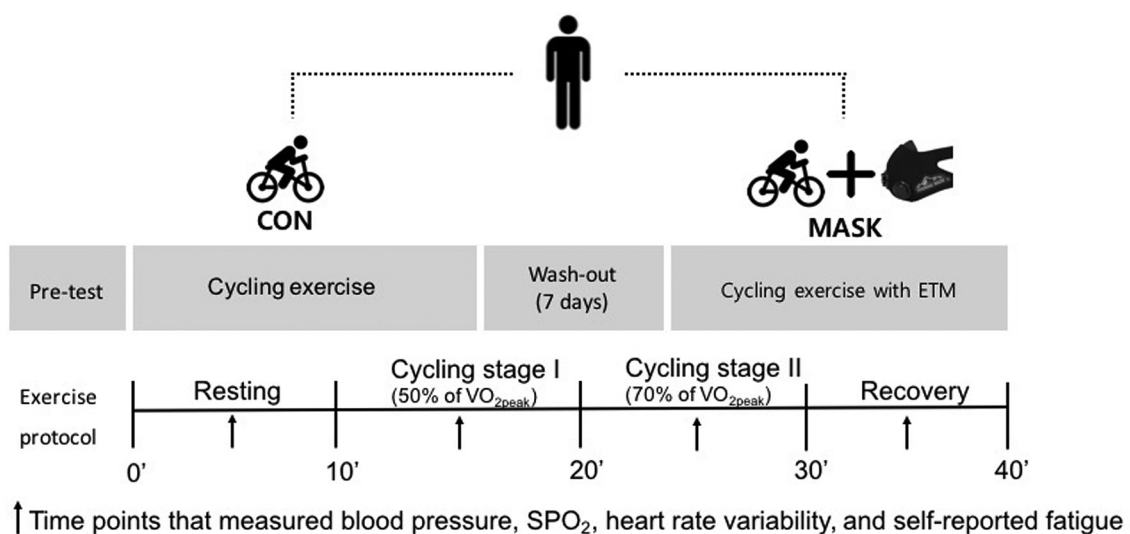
CON

MASK

Pre-test

Cycling exercise

Wash-out (7 days)

Cycling exercise with ETM

Exercise protocol

Resting

Cycling stage I (50% of $VO_{2peak}$)

Cycling stage II (70% of $VO_{2peak}$)

Recovery

0’

10’

20’

30’

40’

Time points that measured blood pressure, $SPO_2$, heart rate variability, and self-reported fatigue